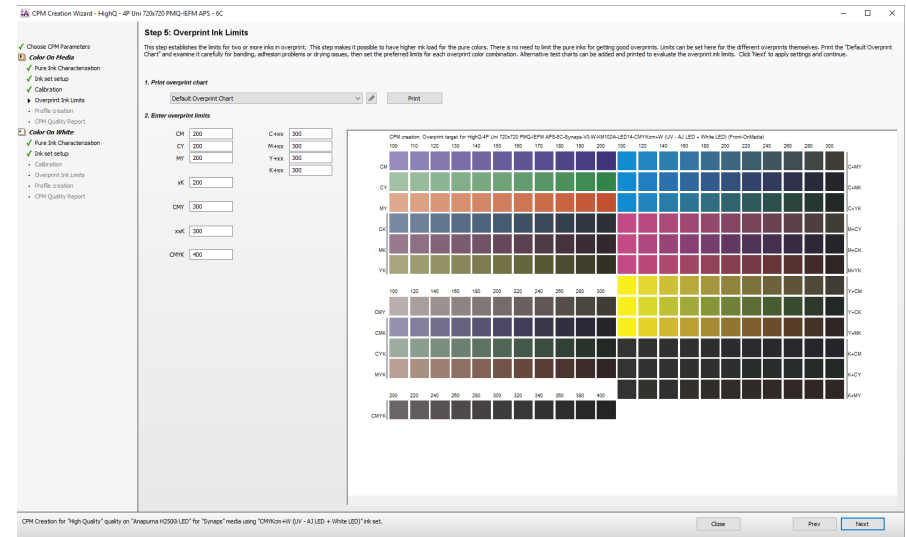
CPM Creation Wizard - HighQ - 4P Uni 720x720 PMQ-IEFM APS - 6C

Choose CPM Parameters
Color On Media
Pure Ink Characterization
Ink set setup
Calibration
Overprint Ink Limits
Profile creation
CPM Quality Report
Color On White
Pure Ink Characterization
Ink set setup
Calibration
Overprint Ink Limits
Profile creation
CPM Quality Report

Step 5: Overprint Ink Limits

This step establishes the limits for two or more inks in overprint. This step makes it possible to have higher ink load for the pure colors. There is no need to limit the pure inks for getting good overprints. Limits can be set here for the different overprints themselves. Print the "Default Overprint Chart" and examine it carefully for banding, adhesion problems or drying issues, then set the preferred limits for each overprint color combination. Alternative test charts can be added and printed to evaluate the overprint ink limits. Click 'Next' to apply settings and continue.

1. Print overprint chart

Default Overprint Chart
Print

2. Enter overprint limits

| | | | |
|---|---|---|---|
| CM | 200 | C+xx | 300 |
| CY | 200 | M+xx | 300 |
| MY | 200 | Y+xx | 300 |
| | | K+xx | 300 |
| xK | 200 | | |
| CMY | 300 | | |
| xxK | 300 | | |
| CMYK | 400 | | |

CPM creation: Overprint target for HighQ-4P Uni 720x720 PMQ-IEFM APS-6C-Synaps-VS-W-AM1024-LED14-CMYKcm+W (UV - AJ LED + White LED) (Front-OnMedia)

100 110 120 130 140 150 160 170 180 190 200 100 120 140 160 180 200 220 240 260 280 300

CM
CY
MY
CK
MK
YK

C+MY
C+MK
C+YK
M+CY
M+CK
M+YK

100 120 140 160 180 200 220 240 260 280 300

CMY
CMK
CYK
MYK

Y+CM
Y+CK
Y+MK
K+CM
K+CY
K+MY

200 220 240 260 280 300 320 340 360 380 400

CMYK

CPM Creation for "High Quality" quality on "Anapurna H2500i LED" for "Synaps" media using "CMYKcm+W (UV - AJ LED + White LED)" ink set.

Close
Prev
Next